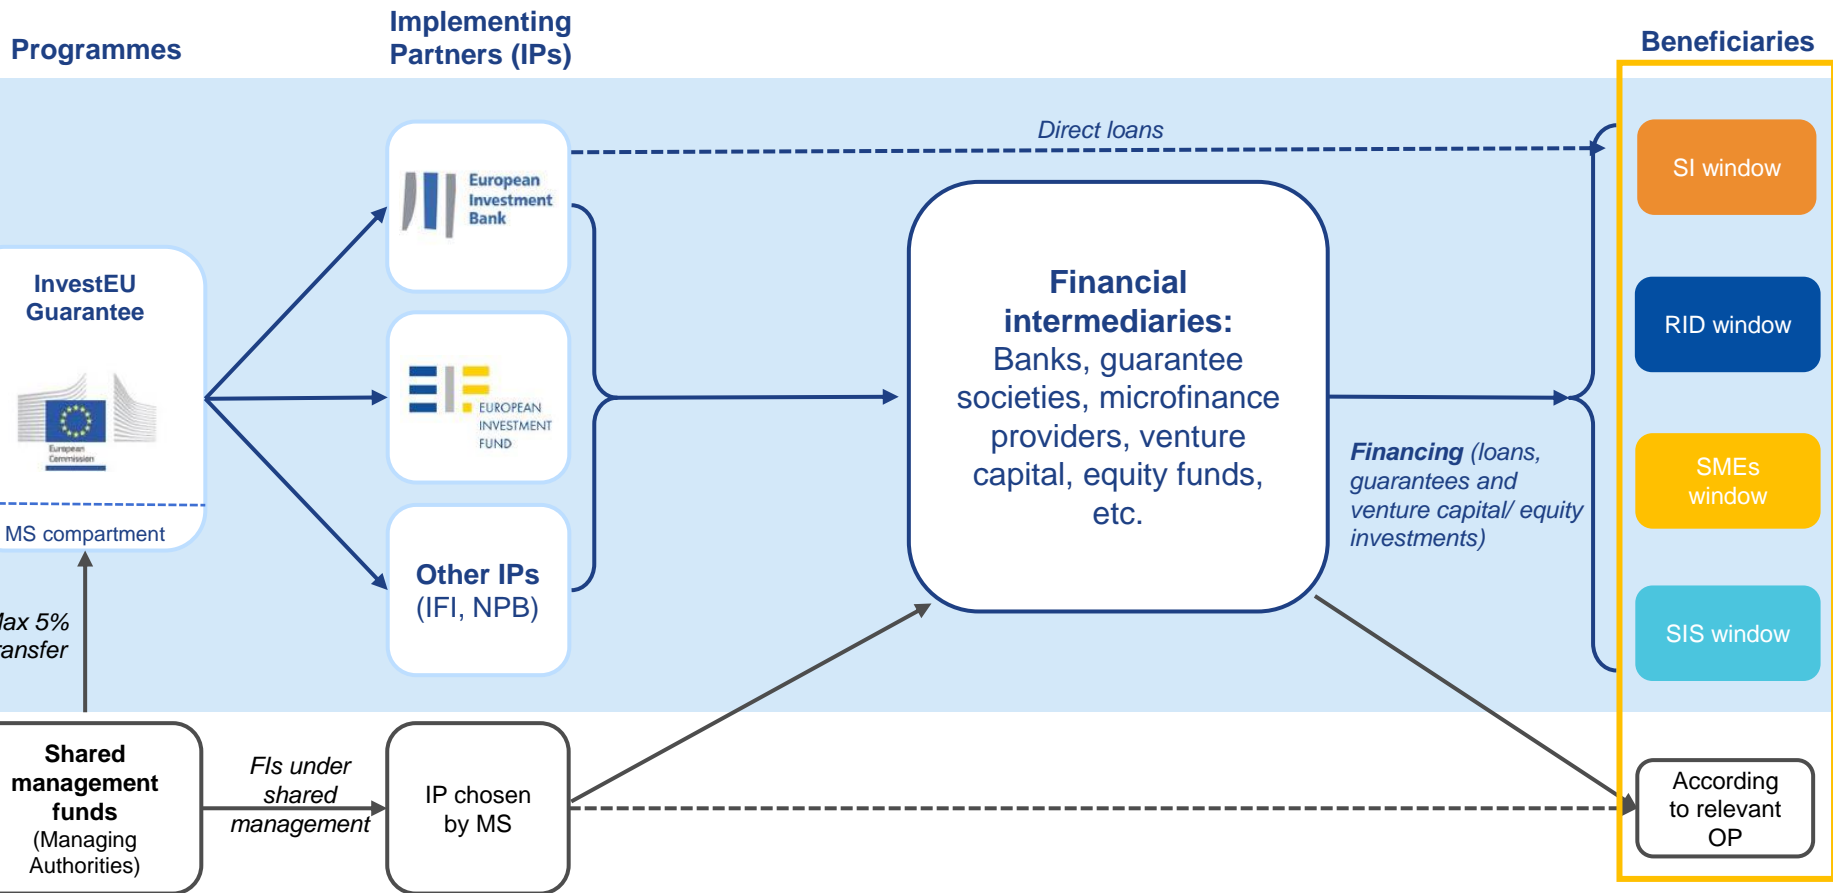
Programmes

Implementing Partners (IPs)

Beneficiaries

Direct loans

European Investment Bank

InvestEU Guarantee

European Commission

MS compartment

EUROPEAN INVESTMENT FUND

Other IPs (IFI, NPB)

Financial intermediaries: Banks, guarantee societies, microfinance providers, venture capital, equity funds, etc.

Financing (loans, guarantees and venture capital/ equity investments)

SI window

RID window

SMEs window

SIS window

lax 5% ansfer

Shared management funds (Managing Authorities)

FIs under shared management

IP chosen by MS

According to relevant OP